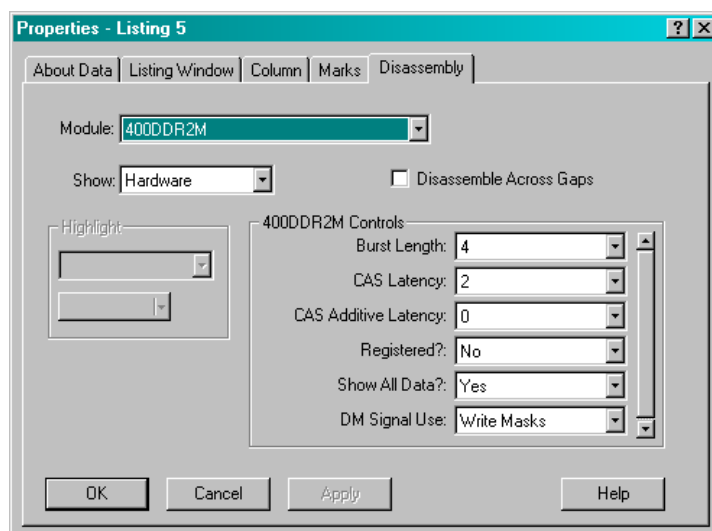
Properties - Listing 5

? X

About Data | Listing Window | Column | Marks | Disassembly

Module: 400DDR2M

Show: Hardware

Disassemble Across Gaps

Highlight

400DDR2M Controls

Burst Length: 4

CAS Latency: 2

CAS Additive Latency: 0

Registered?: No

Show All Data?: Yes

DM Signal Use: Write Masks

OK

Cancel

Apply

Help